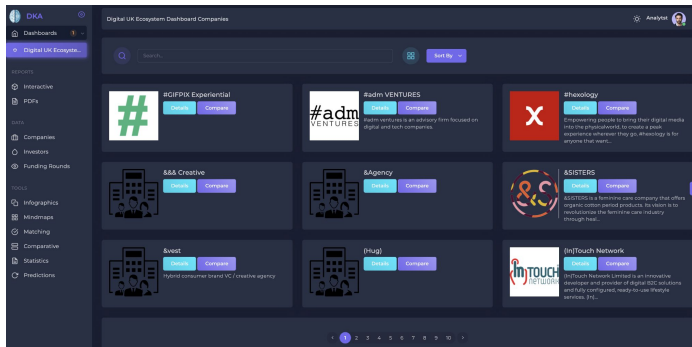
DKA

Dashboards 1

Digital UK Ecosyste...

REPORTS

Interactive

PDFs

DATA

Companies

Investors

Funding Rounds

TOOLS

Infographics

Mindmaps

Matching

Comparative

Statistics

Predictions

Digital UK Ecosystem Dashboard Companies

Analyst

Search...

Sort By

#GIFPIX Experiential

Details Compare

#adm VENTURES

Details Compare

#adm ventures is an advisory firm focused on digital and tech companies.

#hexology

Details Compare

Empowering people to bring their digital media into the physicalworld, to create a peak experience wherever they go, #hexology is for anyone that want...

&&& Creative

Details Compare

&Agency

Details Compare

&SISTERS

Details Compare

&SISTERS is a feminine care company that offers organic cotton period products. Its vision is to revolutionize the feminine care industry through heal...

&vest

Details Compare

Hybrid consumer brand VC / creative agency

(Hug)

Details Compare

(In)Touch Network

Details Compare

(In)Touch Network Limited is an innovative developer and provider of digital B2C solutions and fully configured, ready-to-use lifestyle services. (In)...

‹ 1 2 3 4 5 6 7 8 9 10 ›